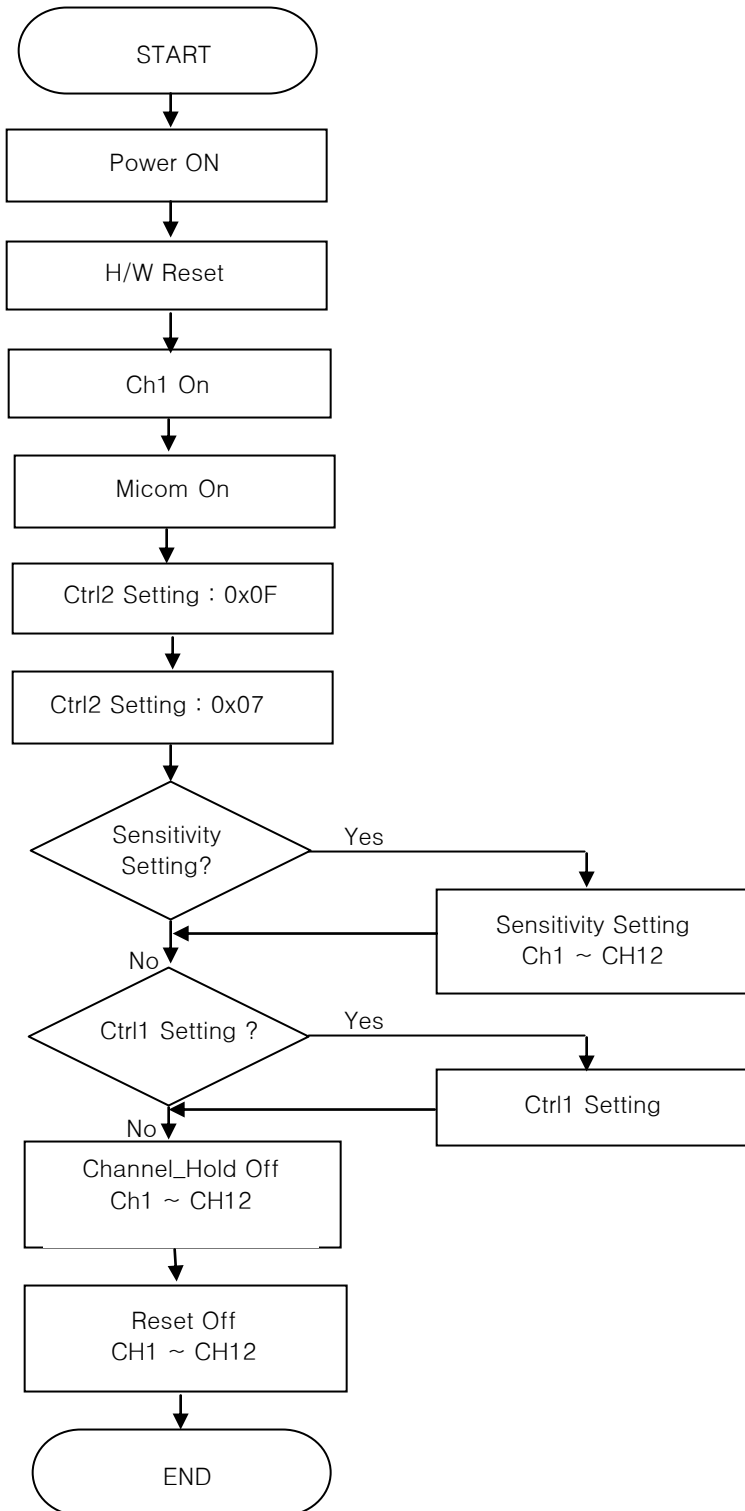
START

Power ON

H/W Reset

Ch1 On

Micom On

Ctrl2 Setting : 0x0F

Ctrl2 Setting : 0x07

Sensitivity Setting?

Yes

Sensitivity Setting
Ch1 ~ CH12

No

Ctrl1 Setting ?

Yes

Ctrl1 Setting

No

Channel_Hold Off
Ch1 ~ CH12

Reset Off
CH1 ~ CH12

END